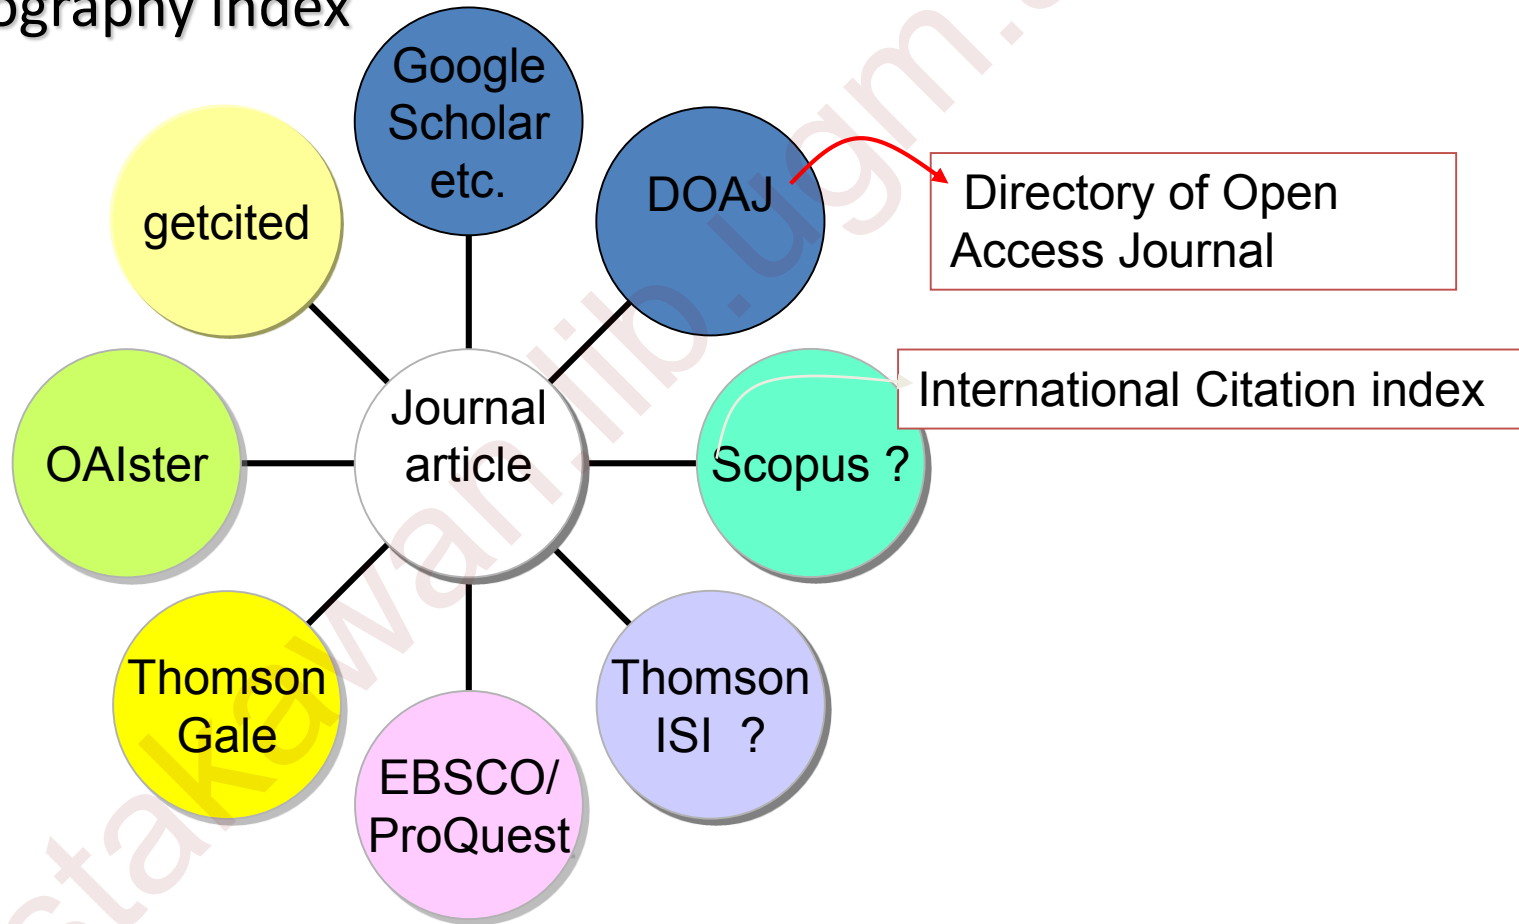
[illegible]graphy index

Google Scholar etc.

getcited

DOAJ

Directory of Open Access Journal

OAIster

Journal article

International Citation index

Scopus ?

Thomson Gale

EBSCO/ ProQuest

Thomson ISI ?

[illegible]stakawan.lib.ugm.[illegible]